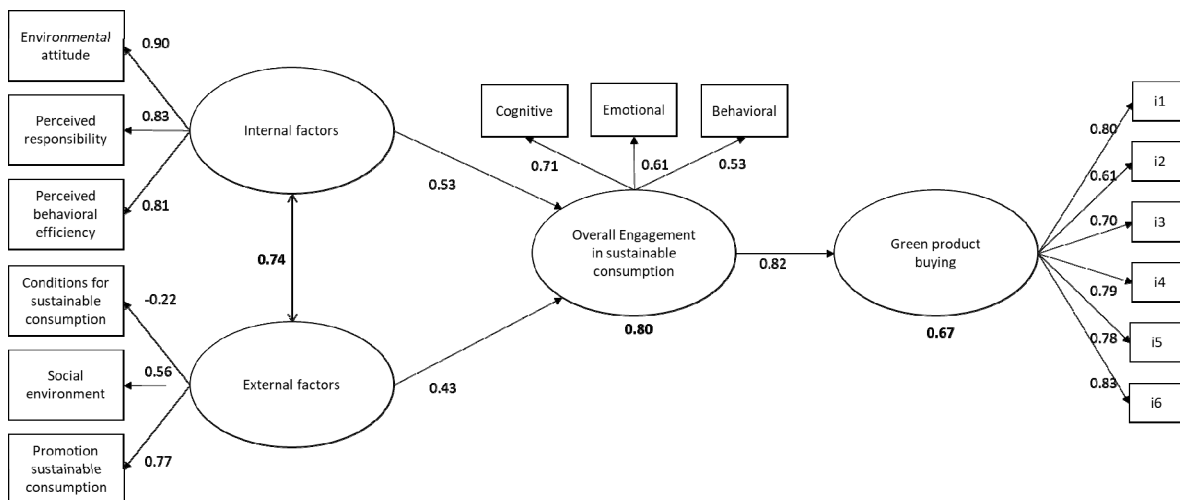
Environmental attitude
0.90
Perceived responsibility
0.83
Perceived behavioral efficiency
0.81
Internal factors
0.74
Conditions for sustainable consumption
-0.22
Social environment
0.56
Promotion sustainable consumption
0.77
External factors
0.53
0.43
Cognitive
Emotional
Behavioral
0.71
0.61
0.53
Overall Engagement in sustainable consumption
0.80
0.82
Green product buying
0.67
0.80
0.61
0.70
0.79
0.78
0.83
i1
i2
i3
i4
i5
i6